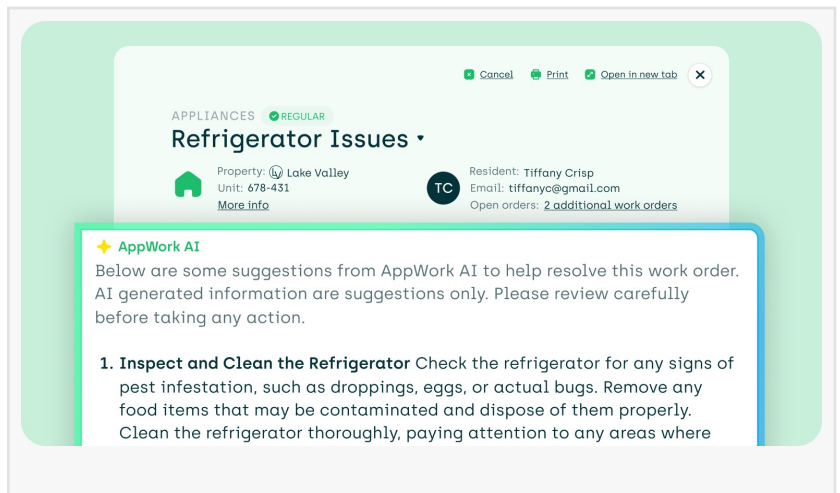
Cancel Print Open in new tab

APPLIANCES REGULAR

Refrigerator Issues

Property: Lake Valley
Unit: 678-431
More info

TC

Resident: Tiffany Crisp
Email: tiffanyc@gmail.com
Open orders: 2 additional work orders

AppWork AI

Below are some suggestions from AppWork AI to help resolve this work order. AI generated information are suggestions only. Please review carefully before taking any action.

1. **Inspect and Clean the Refrigerator** Check the refrigerator for any signs of pest infestation, such as droppings, eggs, or actual bugs. Remove any food items that may be contaminated and dispose of them properly. Clean the refrigerator thoroughly, paying attention to any areas where